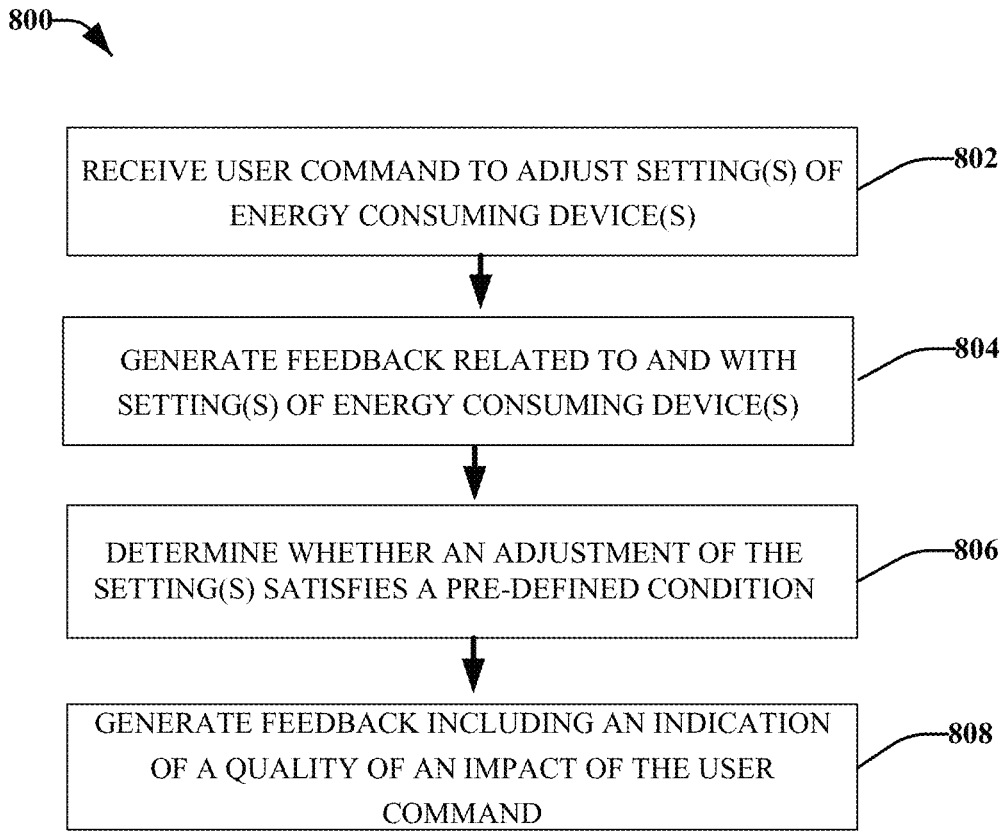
800

RECEIVE USER COMMAND TO ADJUST SETTING(S) OF ENERGY CONSUMING DEVICE(S)

802

GENERATE FEEDBACK RELATED TO AND WITH SETTING(S) OF ENERGY CONSUMING DEVICE(S)

804

DETERMINE WHETHER AN ADJUSTMENT OF THE SETTING(S) SATISFIES A PRE-DEFINED CONDITION

806

GENERATE FEEDBACK INCLUDING AN INDICATION OF A QUALITY OF AN IMPACT OF THE USER COMMAND

808